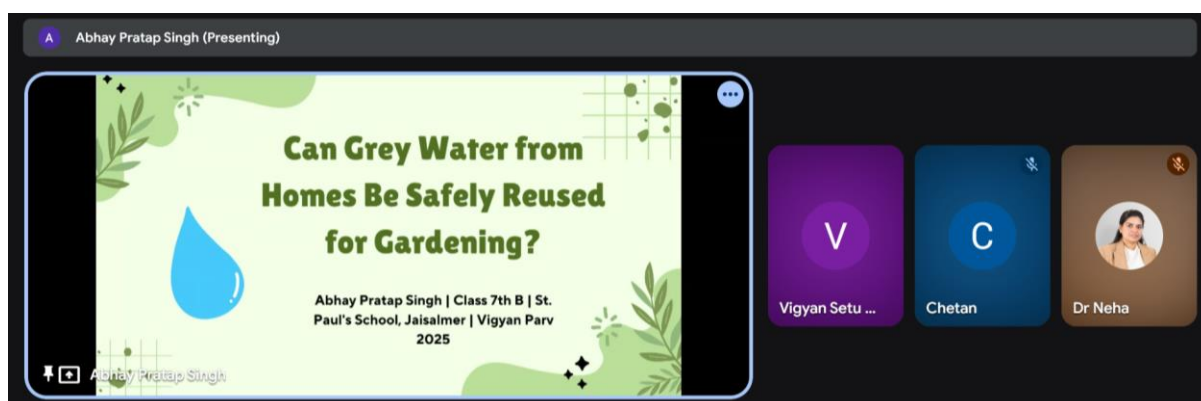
A Abhay Pratap Singh (Presenting)

Can Grey Water from Homes Be Safely Reused for Gardening?

Abhay Pratap Singh | Class 7th B | St. Paul's School, Jaisalmer | Vigyan Parv 2025

Abhay Pratap Singh

V
Vigyan Setu ...

C
Chetan

Dr Neha